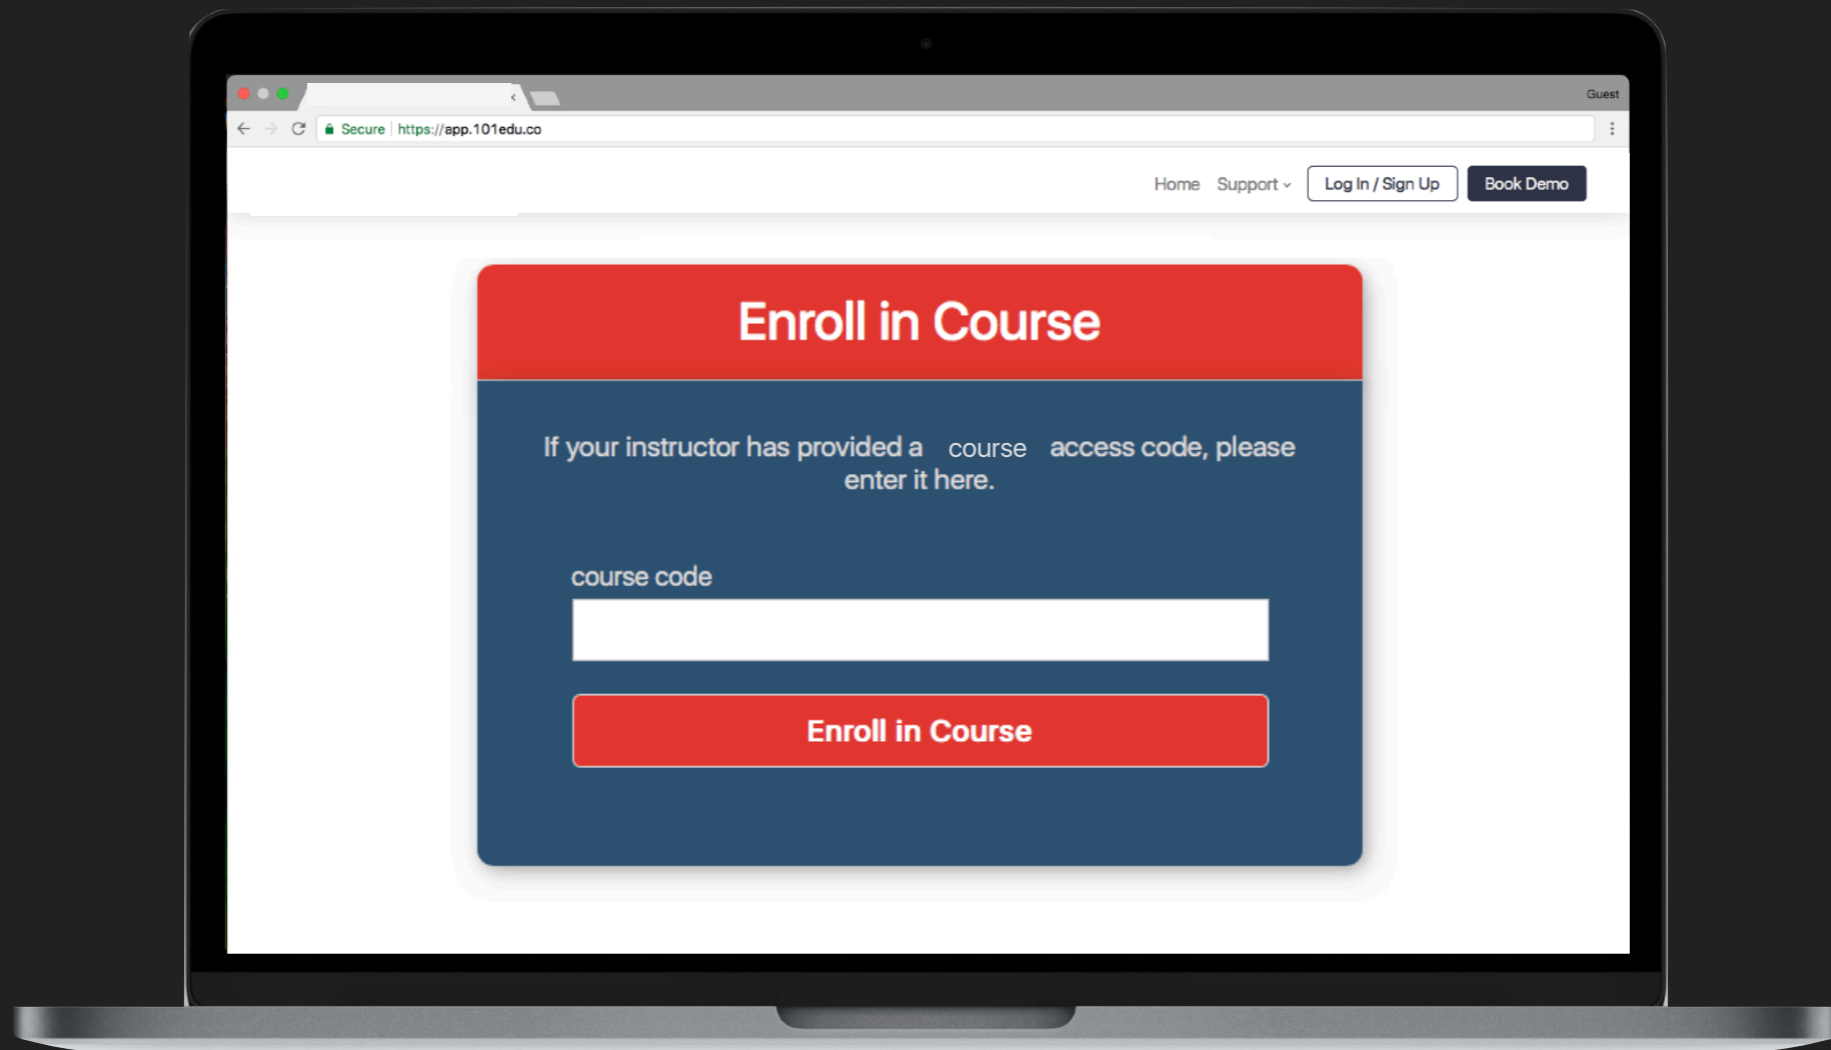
Guest

Secure https://app.101edu.co

Home Support Log In / Sign Up Book Demo

Enroll in Course

If your instructor has provided a course access code, please enter it here.

course code

Enroll in Course